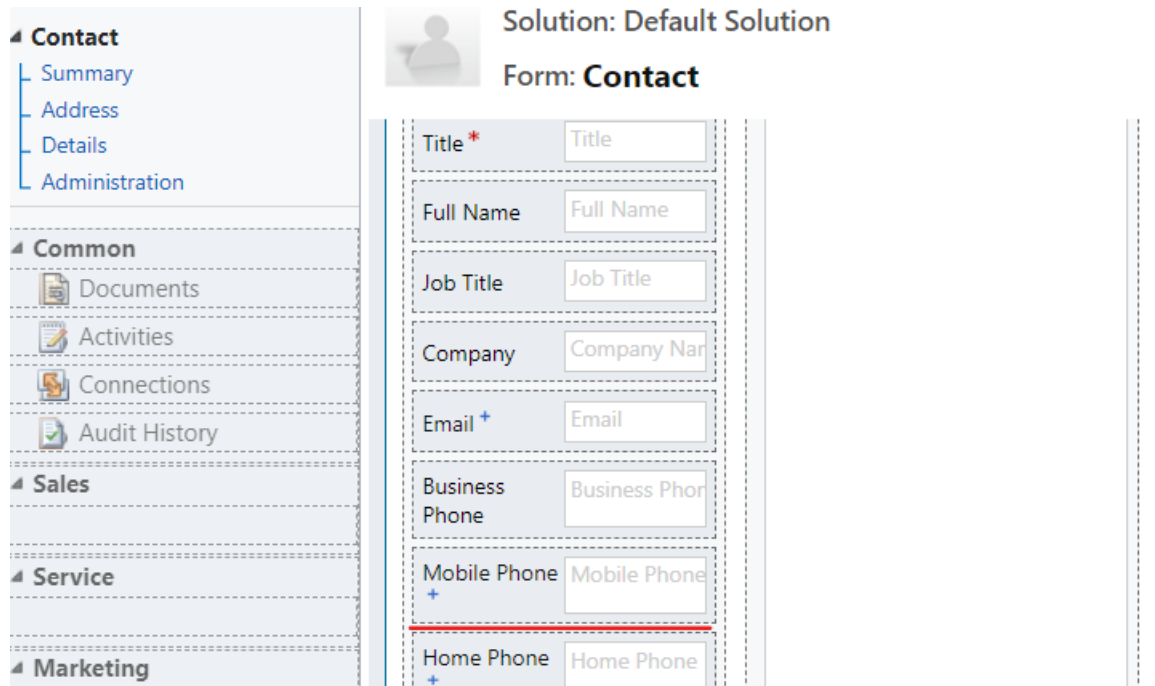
Contact
Summary
Address
Details
Administration

Common
Documents
Activities
Connections
Audit History

Sales

Service

Marketing

Solution: Default Solution
Form: Contact

| Title * | Title |
|---|---|
| Full Name | Full Name |
| Job Title | Job Title |
| Company | Company Nar |
| Email + | Email |
| Business Phone | Business Phor |
| Mobile Phone + | Mobile Phone |
| Home Phone + | Home Phone |